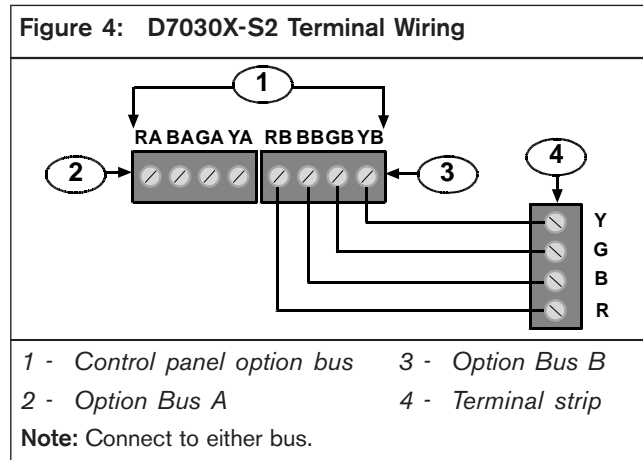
Figure 4: D7030X-S2 Terminal Wiring

1

RA BA GA YA RB BB GB YB

2

3

4

Y

G

B

R

1 - Control panel option bus

3 - Option Bus B

2 - Option Bus A

4 - Terminal strip

Note: Connect to either bus.